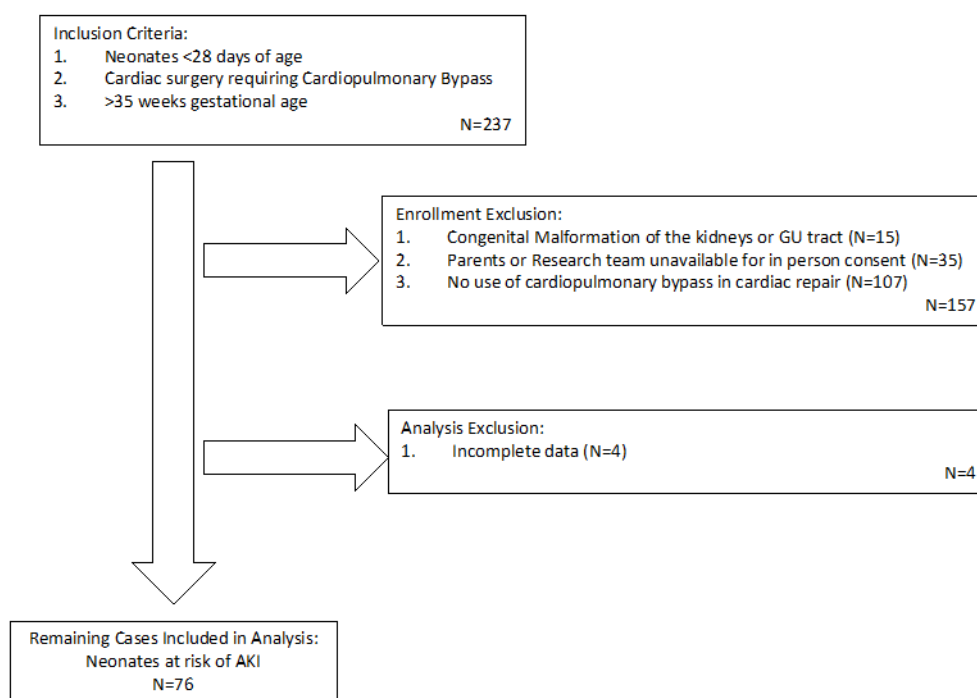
Inclusion Criteria:
1. Neonates <28 days of age
2. Cardiac surgery requiring Cardiopulmonary Bypass
3. >35 weeks gestational age
N=237

Enrollment Exclusion:
1. Congenital Malformation of the kidneys or GU tract (N=15)
2. Parents or Research team unavailable for in person consent (N=35)
3. No use of cardiopulmonary bypass in cardiac repair (N=107)
N=157

Analysis Exclusion:
1. Incomplete data (N=4)
N=4

Remaining Cases Included in Analysis:
Neonates at risk of AKI
N=76